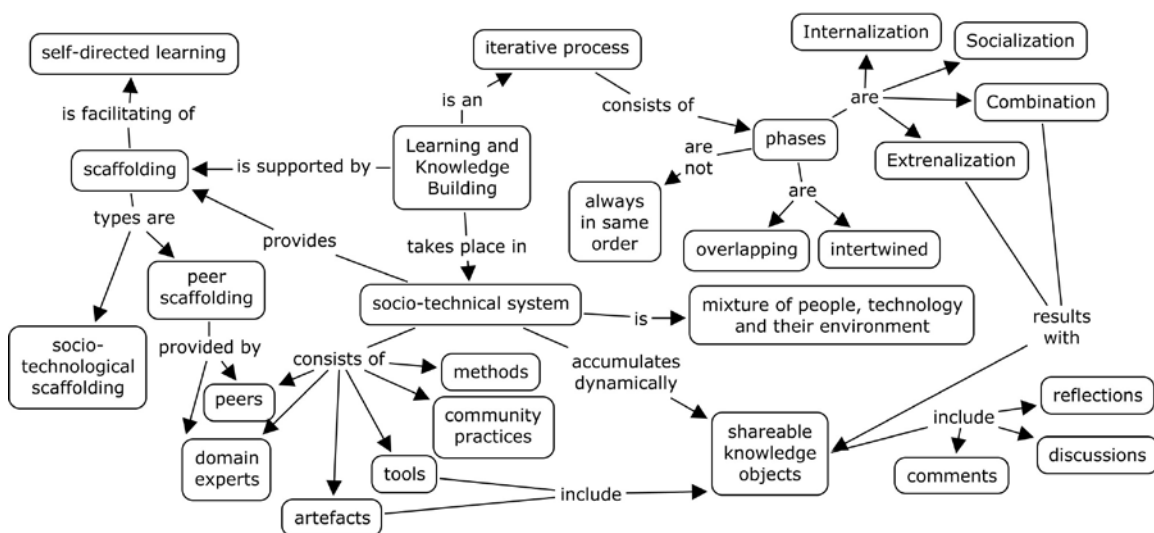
self-directed learning

is facilitating of

scaffolding

is supported by

Learning and Knowledge Building

is an

iterative process

consists of

phases

are

Internalization

Socialization

Combination

Extrenalization

are not

always in same order

are

overlapping

intertwined

types are

peer scaffolding

socio-technological scaffolding

provides

takes place in

socio-technical system

is

mixture of people, technology and their environment

results with

provided by

consists of

peers

domain experts

methods

community practices

tools

artefacts

include

accumulates dynamically

shareable knowledge objects

include

reflections

discussions

comments